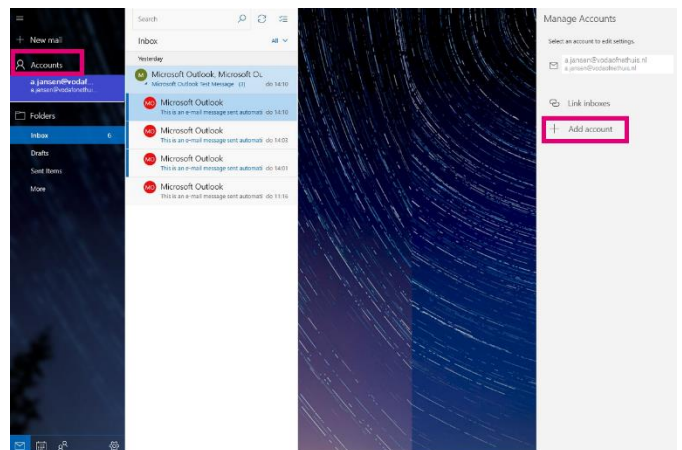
New mail

Accounts

a.jansen@vodaf...
a.jansen@vodafonethui...

Folders

Inbox 6

Drafts

Sent Items

More

Search

Inbox All

Yesterday

M Microsoft Outlook, Microsoft Ou
Microsoft Outlook Test Message (3) do 14:10

MO Microsoft Outlook
This is an e-mail message sent automati do 14:10

MO Microsoft Outlook
This is an e-mail message sent automati do 14:02

MO Microsoft Outlook
This is an e-mail message sent automati do 14:01

MO Microsoft Outlook
This is an e-mail message sent automati do 11:16

Manage Accounts

Select an account to edit settings.

a.jansen@vodafonethuis.nl
a.jansen@vodafonethuis.nl

Link inboxes

Add account